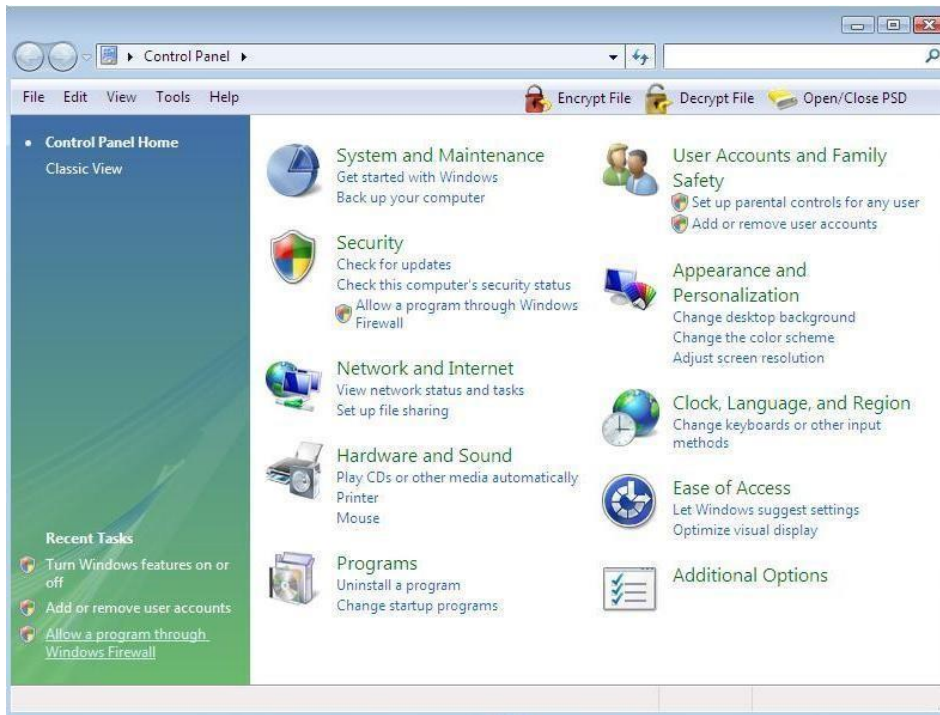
Control Panel

File Edit View Tools Help

Encrypt File Decrypt File Open/Close PSD

Control Panel Home
Classic View

System and Maintenance
Get started with Windows
Back up your computer

Security
Check for updates
Check this computer's security status
Allow a program through Windows Firewall

Network and Internet
View network status and tasks
Set up file sharing

Hardware and Sound
Play CDs or other media automatically
Printer
Mouse

Programs
Uninstall a program
Change startup programs

User Accounts and Family Safety
Set up parental controls for any user
Add or remove user accounts

Appearance and Personalization
Change desktop background
Change the color scheme
Adjust screen resolution

Clock, Language, and Region
Change keyboards or other input methods

Ease of Access
Let Windows suggest settings
Optimize visual display

Additional Options

Recent Tasks
Turn Windows features on or off
Add or remove user accounts
Allow a program through Windows Firewall